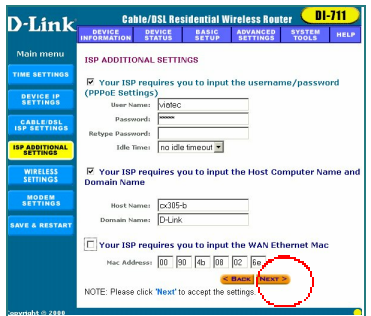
D-Link

Cable/DSL Residential Wireless Router

DI-711

DEVICE INFORMATION | DEVICE STATUS | BASIC SETUP | ADVANCED SETTINGS | SYSTEM TOOLS | HELP

Main menu

TIME SETTINGS

DEVICE IP SETTINGS

CABLE/DSL ISP SETTINGS

ISP ADDITIONAL SETTINGS

WIRELESS SETTINGS

MODEM SETTINGS

SAVE & RESTART

ISP ADDITIONAL SETTINGS

Your ISP requires you to input the username/password (PPPoE Settings)

User Name: viatec

Password: *****

Retype Password:

Idle Time: no idle timeout

Your ISP requires you to input the Host Computer Name and Domain Name

Host Name: cx305-b

Domain Name: D-Link

Your ISP requires you to input the WAN Ethernet Mac

Mac Address: 00 90 4b 08 02 6e

< BACK  NEXT >

NOTE: Please click 'Next' to accept the settings.

copyright © 2000